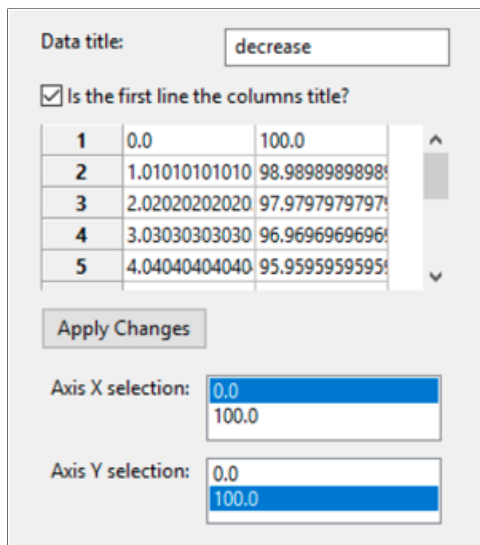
Data title: decrease

Is the first line the columns title?

| 1 | 0.0 | 100.0 |
|---|---|---|
| 2 | 1.01010101010 | 98.9898989898 |
| 3 | 2.02020202020 | 97.9797979797 |
| 4 | 3.03030303030 | 96.9696969696 |
| 5 | 4.04040404040 | 95.9595959595 |

Apply Changes

Axis X selection: 0.0
100.0

Axis Y selection: 0.0
100.0